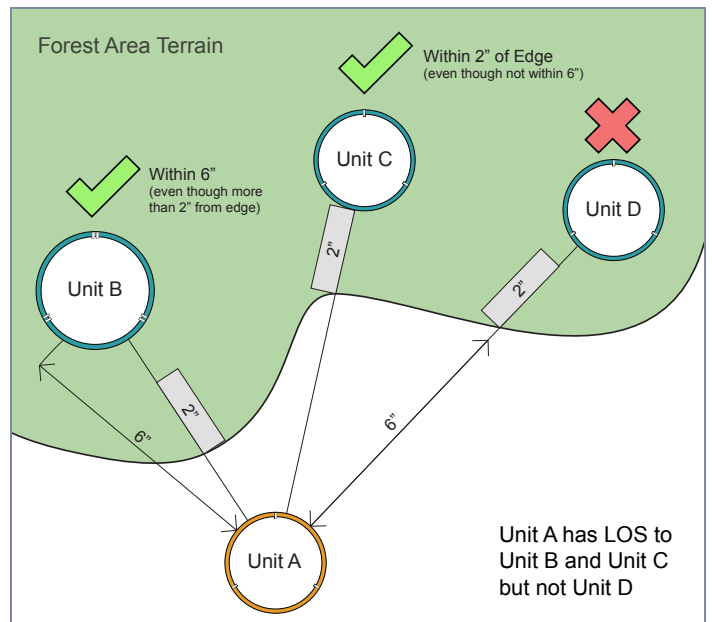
Forest Area Terrain

Within 2" of Edge
(even though not within 6")

Within 6"
(even though more than 2" from edge)

Unit C

Unit D

Unit B

2"

2"

2"

6"

6"

Unit A

Unit A has LOS to Unit B and Unit C but not Unit D